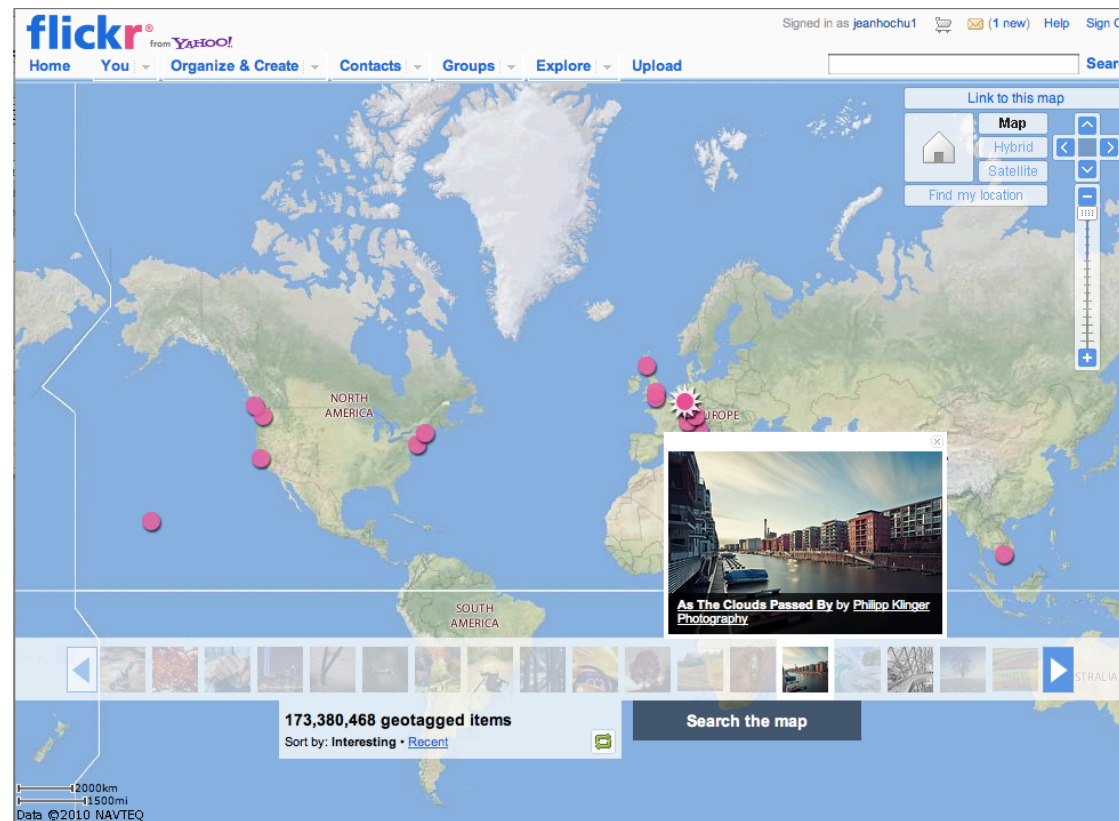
flickr® from YAHOO!

Signed in as jeanhochu1 (1 new) Help Sign O

Home You Organize & Create Contacts Groups Explore Upload

Sear

Link to this map

Map

Hybrid

Satellite

Find my location

NORTH AMERICA

EUROPE

SOUTH AMERICA

STRALIA

As The Clouds Passed By by Philipp Klinger Photography

173,380,468 geotagged items

Sort by: Interesting • Recent

Search the map

2000km

1500mi

Data ©2010 NAVTEQ